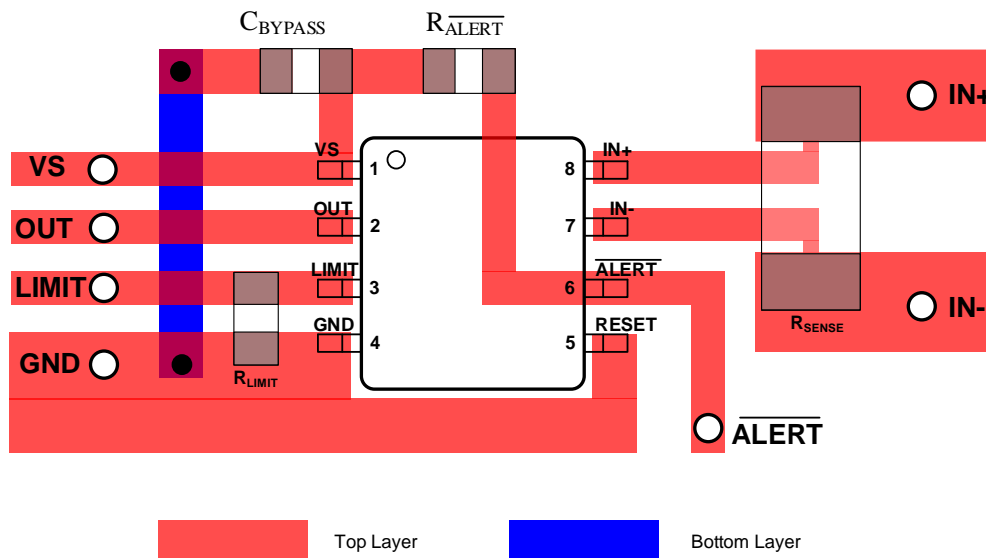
$C_{BYPASS}$

$R_{\overline{ALERT}}$

VS

OUT

LIMIT

GND

VS 1

OUT 2

LIMIT 3

GND 4

$R_{LIMIT}$

IN+ 8

IN- 7

$\overline{ALERT}$ 6

RESET 5

IN+

IN-

$R_{SENSE}$

$\overline{ALERT}$

Top Layer

Bottom Layer